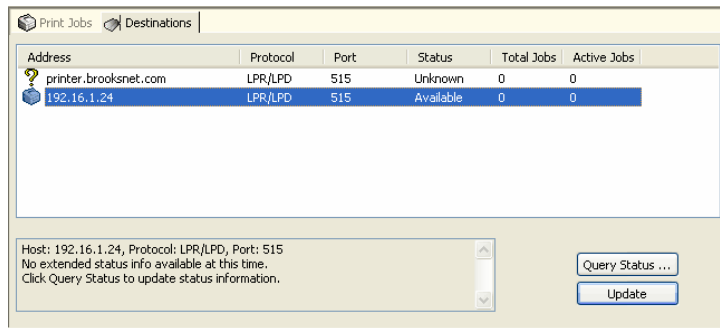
Print Jobs | Destinations

| Address | Protocol | Port | Status | Total Jobs | Active Jobs |
|---|---|---|---|---|---|
| printer.brooksnet.com | LPR/LPD | 515 | Unknown | 0 | 0 |
| 192.16.1.24 | LPR/LPD | 515 | Available | 0 | 0 |

Host: 192.16.1.24, Protocol: LPR/LPD, Port: 515
No extended status info available at this time.
Click Query Status to update status information.

Query Status ...

Update